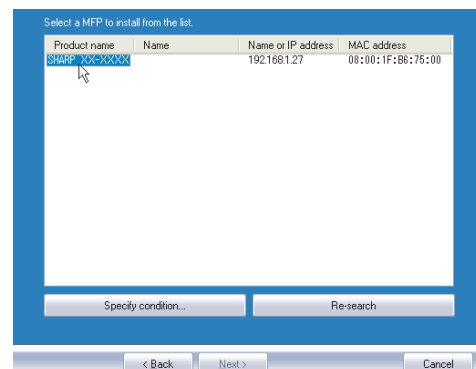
Select a MFP to install from the list.

| Product name | Name | Name or IP address | MAC address |
|---|---|---|---|
| SHARP XX-XXXX | | 192.168.1.27 | 08:00:1F:B6:75:00 |

Specify condition...

Re-search

< Back

Next >

Cancel